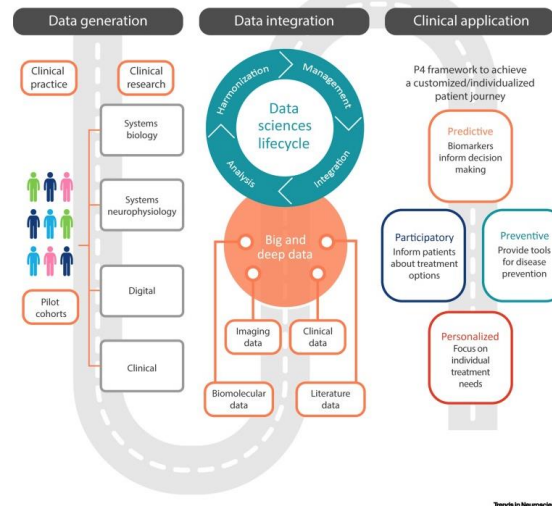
Data generation

Data integration

Clinical application

Clinical practice

Clinical research

Systems biology

Systems neurophysiology

Digital

Clinical

Pilot cohorts

Harmonization

Management

Integration

Analysis

Data sciences lifecycle

Big and deep data

Imaging data

Clinical data

Biomolecular data

Literature data

P4 framework to achieve a customized/individualized patient journey

Predictive
Biomarkers inform decision making

Participatory
Inform patients about treatment options

Preventive
Provide tools for disease prevention

Personalized
Focus on individual treatment needs

Trends in Neuroscie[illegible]